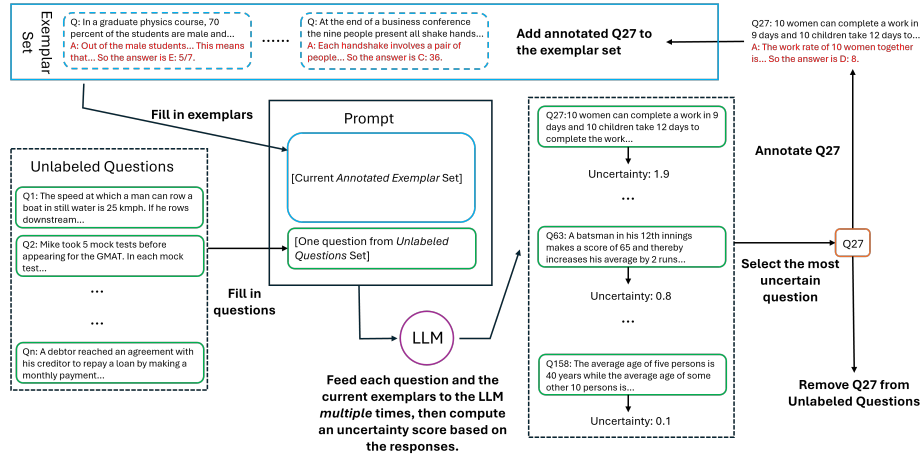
Exemplar Set

Q: In a graduate physics course, 70 percent of the students are male and...
A: Out of the male students... This means that... So the answer is E: 5/7.

......

Q: At the end of a business conference the nine people present all shake hands...
A: Each handshake involves a pair of people... So the answer is C: 36.

Add annotated Q27 to the exemplar set

Q27: 10 women can complete a work in 9 days and 10 children take 12 days to...
A: The work rate of 10 women together is... So the answer is D: 8.

Fill in exemplars

Prompt

[Current Annotated Exemplar Set]

[One question from Unlabeled Questions Set]

Unlabeled Questions

Q1: The speed at which a man can row a boat in still water is 25 kmph. If he rows downstream...

Q2: Mike took 5 mock tests before appearing for the GMAT. In each mock test...

...

...

Qn: A debtor reached an agreement with his creditor to repay a loan by making a monthly payment...

Fill in questions

LLM

Feed each question and the current exemplars to the LLM multiple times, then compute an uncertainty score based on the responses.

Q27:10 women can complete a work in 9 days and 10 children take 12 days to complete the work...

Uncertainty: 1.9

...

Q63: A batsman in his 12th innings makes a score of 65 and thereby increases his average by 2 runs...

Uncertainty: 0.8

...

Q158: The average age of five persons is 40 years while the average age of some other 10 persons is...

Uncertainty: 0.1

Annotate Q27

Q27

Select the most uncertain question

Remove Q27 from Unlabeled Questions